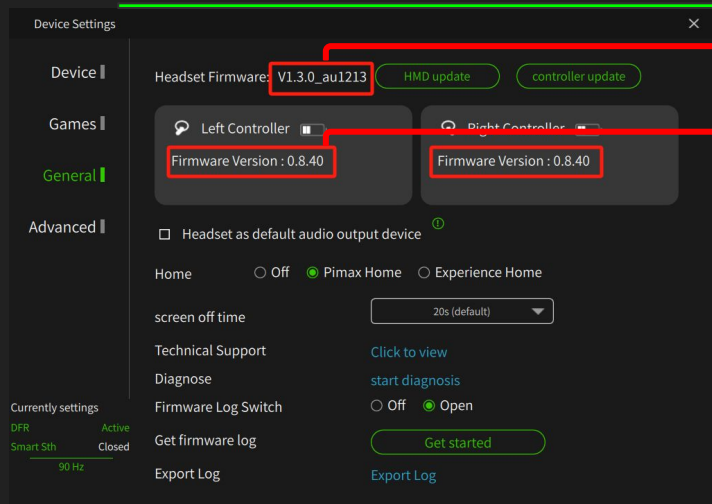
Device Settings

Device
Games
General
Advanced

Headset Firmware: V1.3.0_au1213 HMD update controller update

Left Controller
Firmware Version : 0.8.40

Right Controller
Firmware Version : 0.8.40

Headset as default audio output device

Home ○ Off ● Pimax Home ○ Experience Home

screen off time 20s (default)

Technical Support Click to view

Diagnose start diagnosis

Firmware Log Switch ○ Off ● Open

Get firmware log Get started

Export Log Export Log

Currently settings
DFR Active
Smart Sth Closed
90 Hz